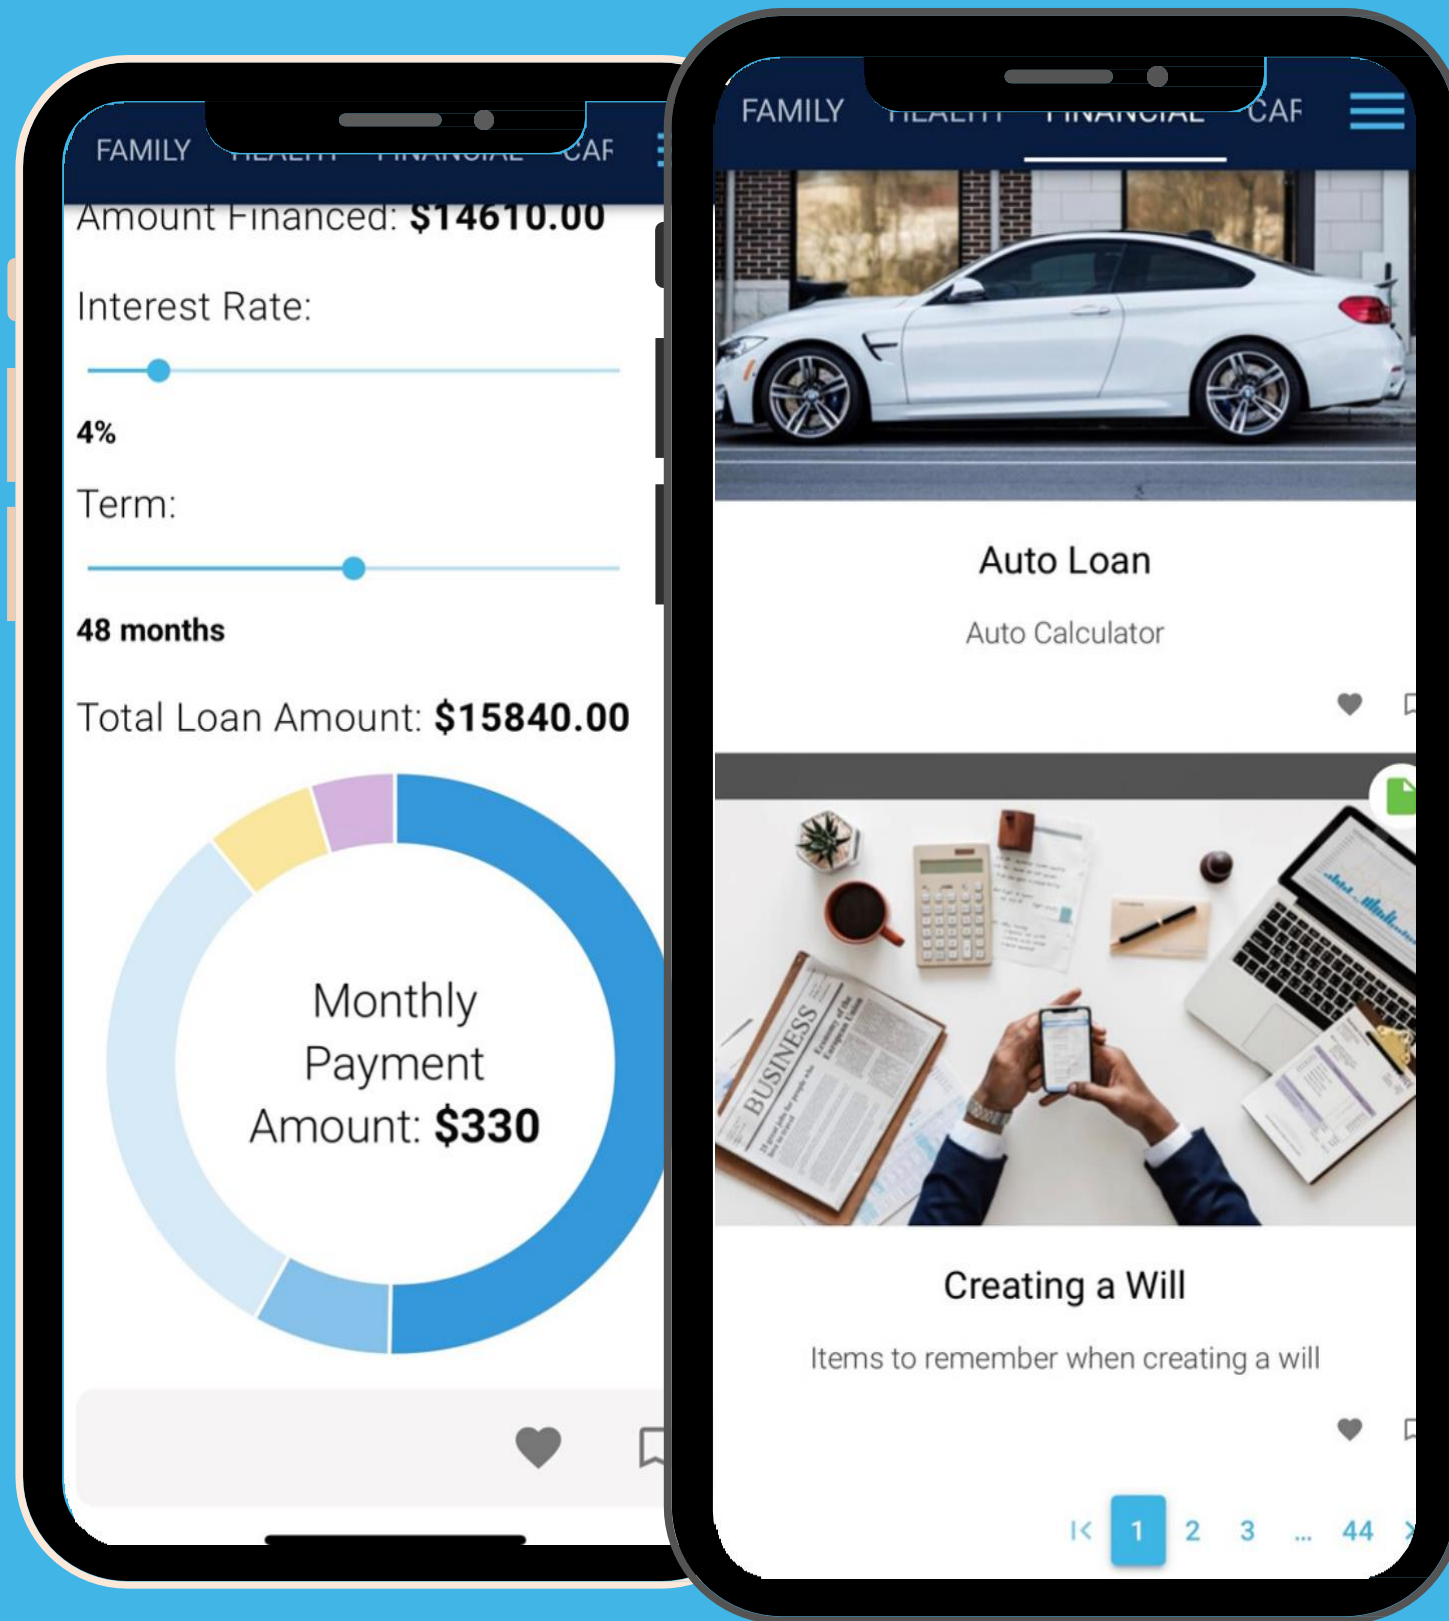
FAMILY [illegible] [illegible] CAF

Amount Financed: $14610.00

Interest Rate:

4%

Term:

48 months

Total Loan Amount: $15840.00

Monthly Payment Amount: $330

FAMILY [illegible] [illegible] CAF

Auto Loan

Auto Calculator

BUSINESS

Creating a Will

Items to remember when creating a will

1 2 3 ... 44